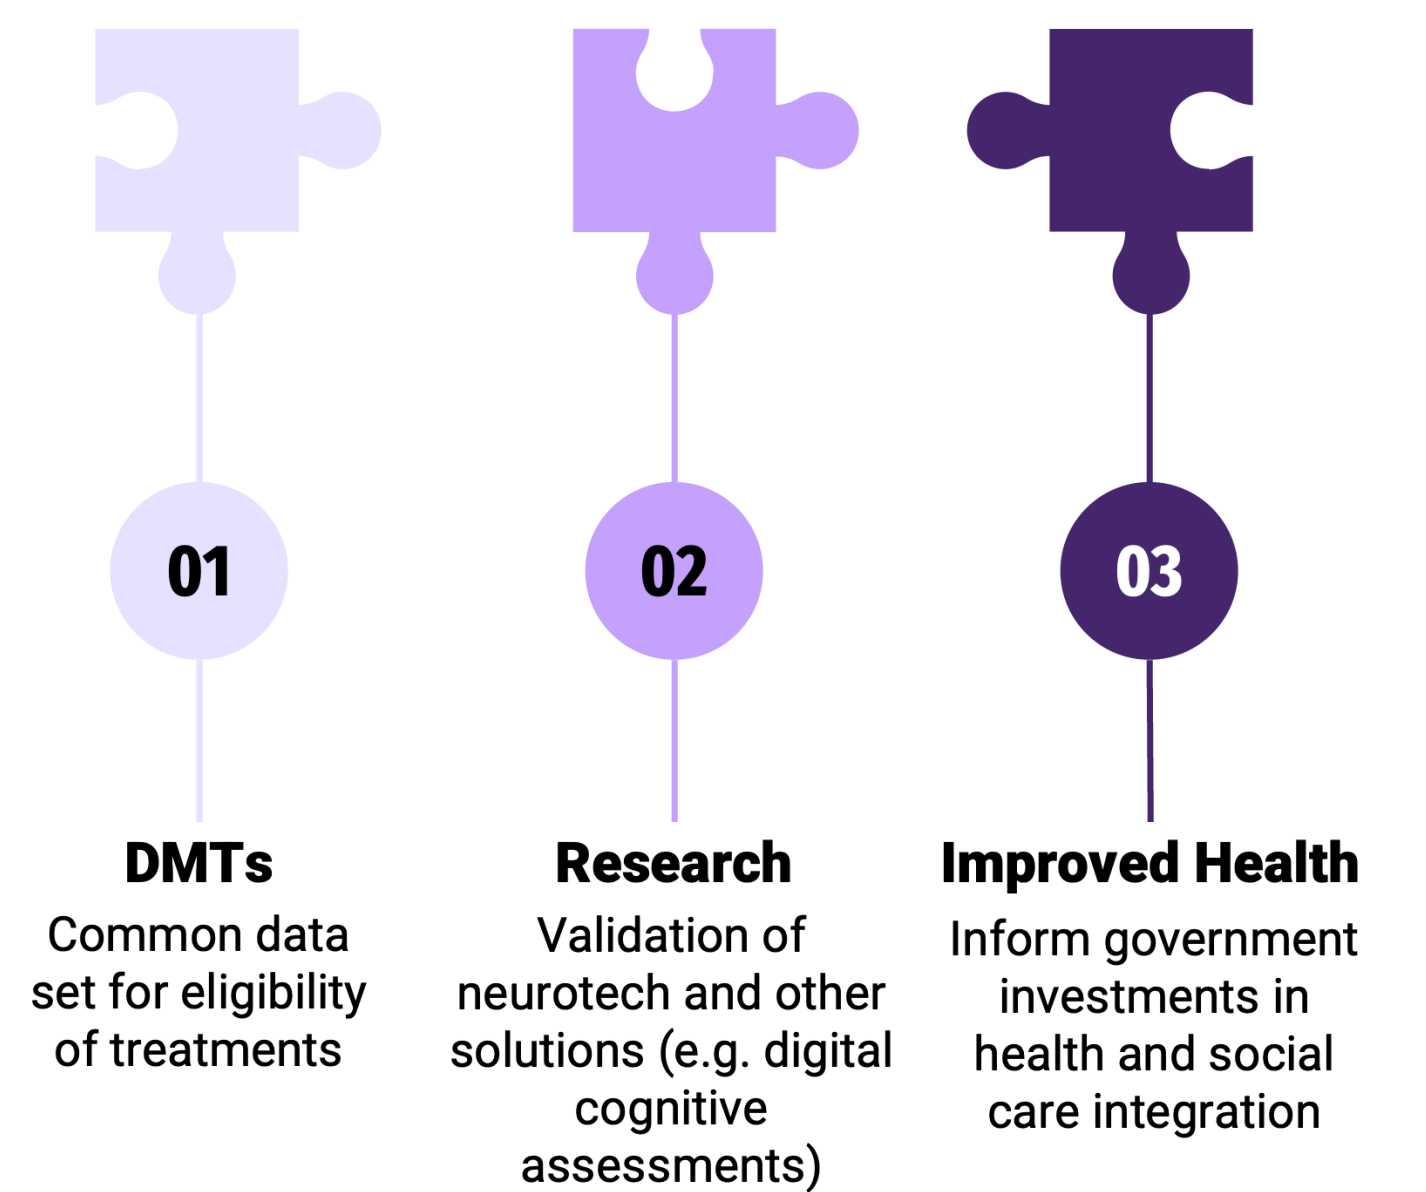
01

DMTs

Common data set for eligibility of treatments

02

Research

Validation of neurotech and other solutions (e.g. digital cognitive assessments)

03

Improved Health

Inform government investments in health and social care integration